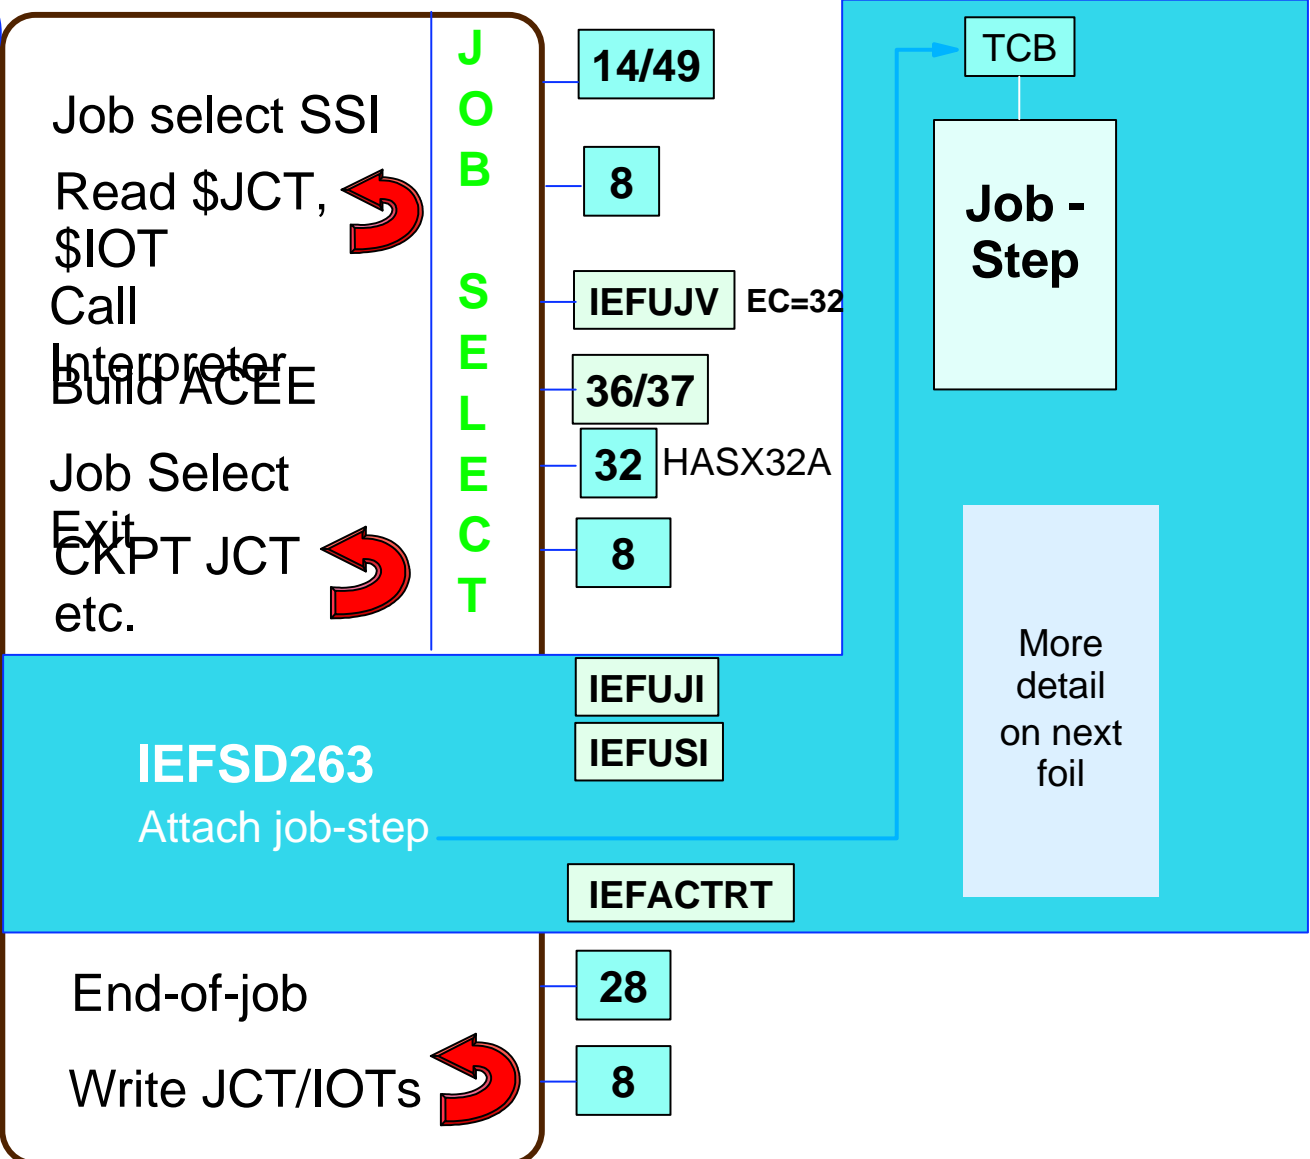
Job select SSI

Read $JCT, $IOT

Call Interpreter

Build ACEE

Job Select Exit

CKPT JCT etc.

JOB SELECT

14/49

8

IEFUJV EC=32

36/37

32 HASX32A

8

TCB

Job - Step

IEFUJI

IEFUSI

IEFSD263

Attach job-step

More detail on next foil

IEFACTRT

End-of-job

28

Write JCT/IOTs

8